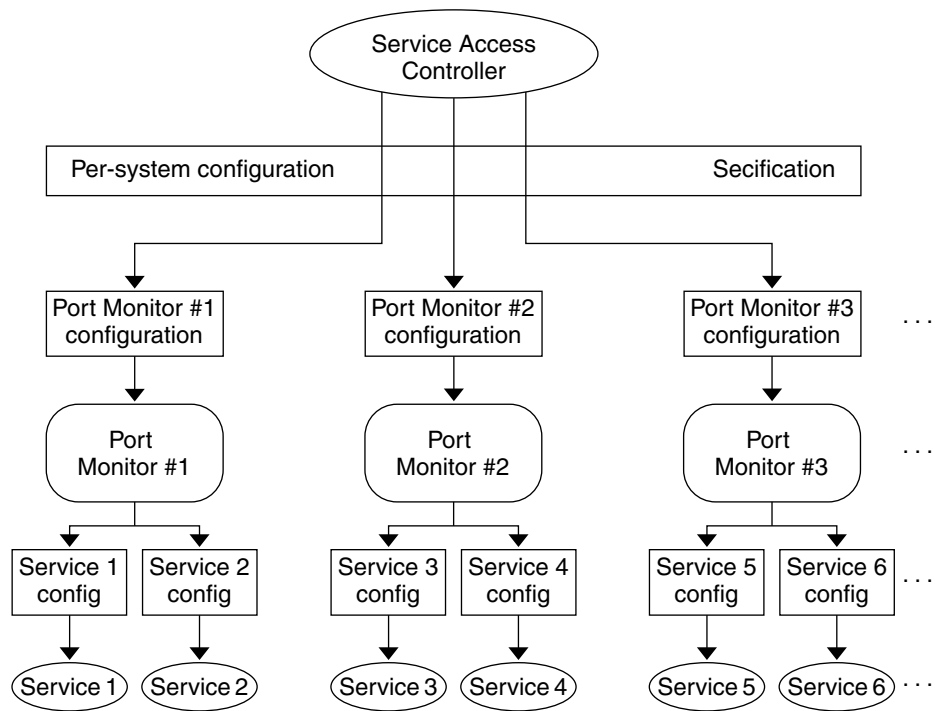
Service Access Controller

Per-system configuration

Secification

Port Monitor #1 configuration

Port Monitor #2 configuration

Port Monitor #3 configuration

. . .

Port Monitor #1

Port Monitor #2

Port Monitor #3

. . .

Service 1 config

Service 2 config

Service 3 config

Service 4 config

Service 5 config

Service 6 config

. . .

Service 1

Service 2

Service 3

Service 4

Service 5

Service 6

. . .